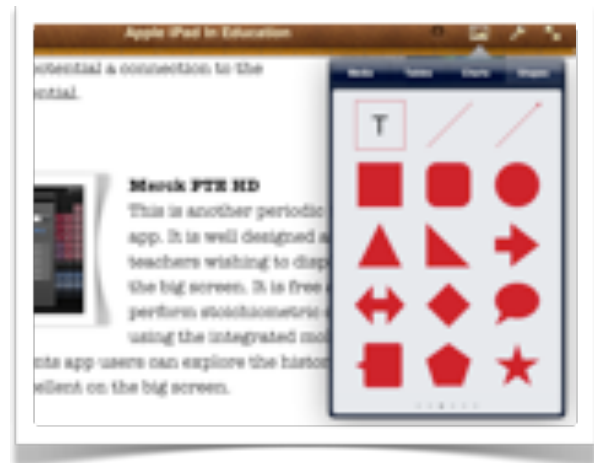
Apple iPad in Education

otential a connection to the
ential.

Merck PTE HD
This is another periodic
app. It is well designed a
teachers wishing to disp
the big screen. It is free
perform stoichiometric
using the integrated mo
nts app users can explore the histor
ellent on the big screen.

Media Tables Charts Shapes

T